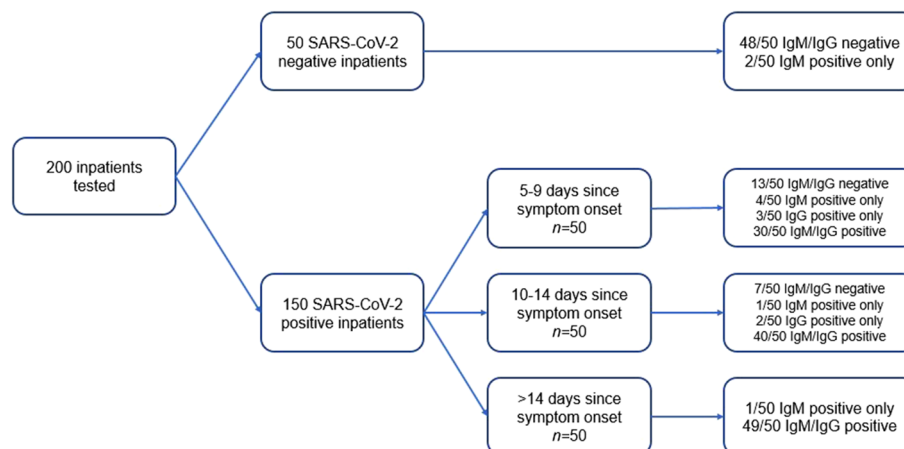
200 inpatients tested

50 SARS-CoV-2 negative inpatients

48/50 IgM/IgG negative
2/50 IgM positive only

150 SARS-CoV-2 positive inpatients

5-9 days since symptom onset
$n$=50

13/50 IgM/IgG negative
4/50 IgM positive only
3/50 IgG positive only
30/50 IgM/IgG positive

10-14 days since symptom onset
$n$=50

7/50 IgM/IgG negative
1/50 IgM positive only
2/50 IgG positive only
40/50 IgM/IgG positive

>14 days since symptom onset
$n$=50

1/50 IgM positive only
49/50 IgM/IgG positive